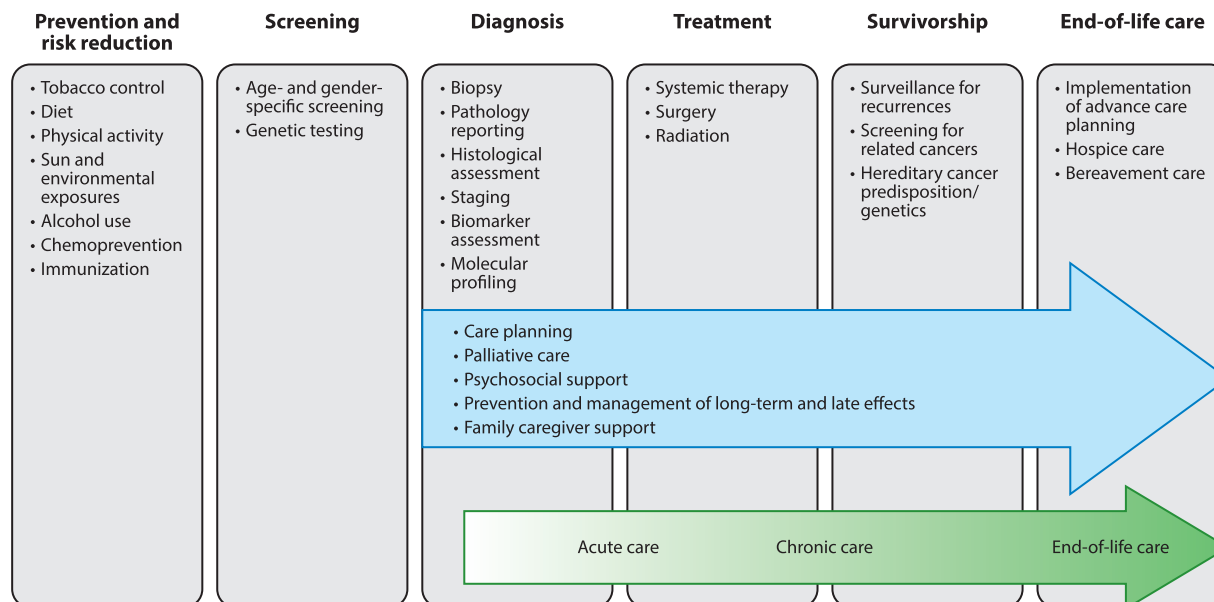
Prevention and risk reduction

Screening

Diagnosis

Treatment

Survivorship

End-of-life care

• Tobacco control
• Diet
• Physical activity
• Sun and environmental exposures
• Alcohol use
• Chemoprevention
• Immunization

• Age- and gender-specific screening
• Genetic testing

• Biopsy
• Pathology reporting
• Histological assessment
• Staging
• Biomarker assessment
• Molecular profiling

• Systemic therapy
• Surgery
• Radiation

• Surveillance for recurrences
• Screening for related cancers
• Hereditary cancer predisposition/ genetics

• Implementation of advance care planning
• Hospice care
• Bereavement care

• Care planning
• Palliative care
• Psychosocial support
• Prevention and management of long-term and late effects
• Family caregiver support

Acute care

Chronic care

End-of-life care